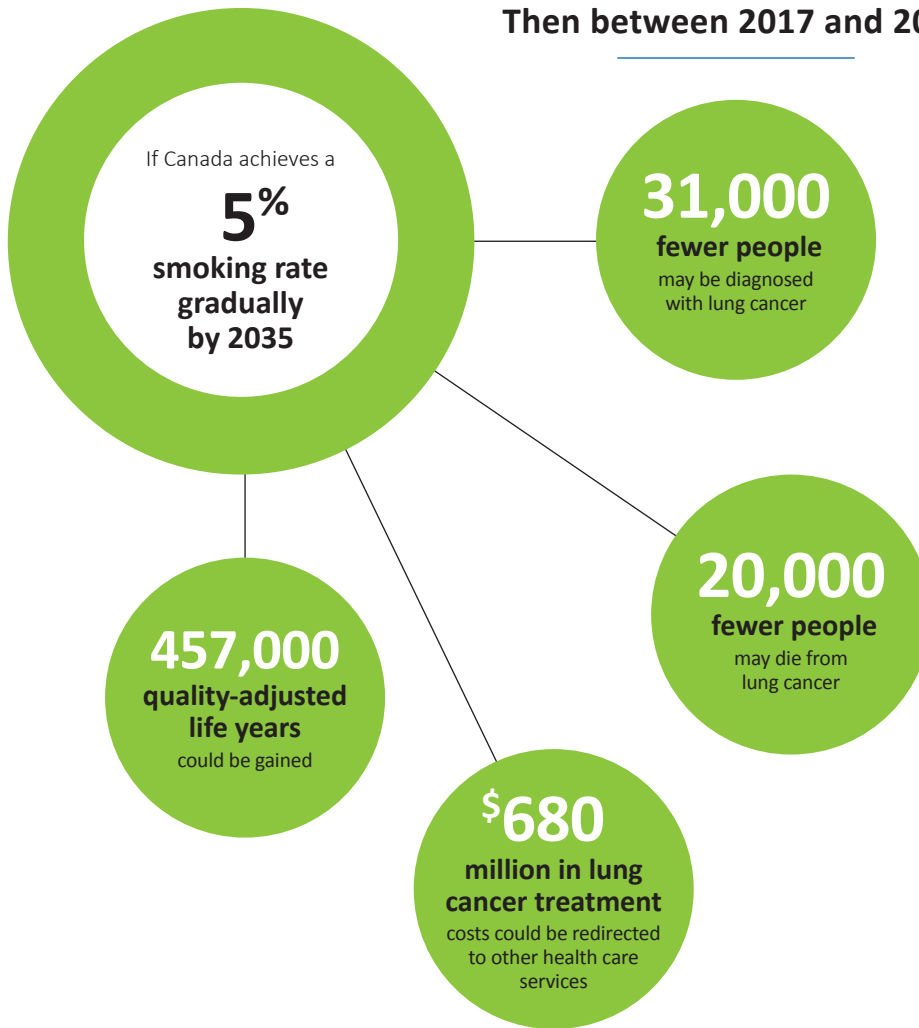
Then between 2017 and 20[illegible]

If Canada achieves a

5%

smoking rate gradually by 2035

31,000

fewer people

may be diagnosed with lung cancer

20,000

fewer people

may die from lung cancer

457,000

quality-adjusted life years

could be gained

$680

million in lung cancer treatment

costs could be redirected to other health care services